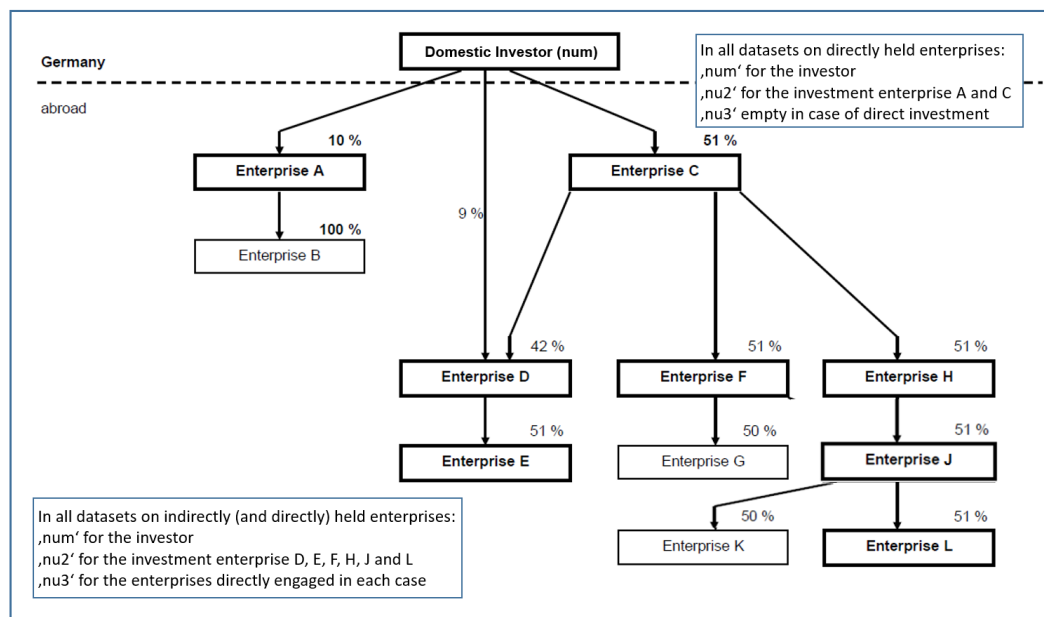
Domestic Investor (num)

In all datasets on directly held enterprises:
‚num‘ for the investor
‚nu2‘ for the investment enterprise A and C
‚nu3‘ empty in case of direct investment

Germany

abroad

10 %

Enterprise A

100 %

Enterprise B

9 %

51 %

Enterprise C

42 %

Enterprise D

51 %

Enterprise E

51 %

Enterprise F

50 %

Enterprise G

51 %

Enterprise H

51 %

Enterprise J

50 %

Enterprise K

51 %

Enterprise L

In all datasets on indirectly (and directly) held enterprises:
‚num‘ for the investor
‚nu2‘ for the investment enterprise D, E, F, H, J and L
‚nu3‘ for the enterprises directly engaged in each case